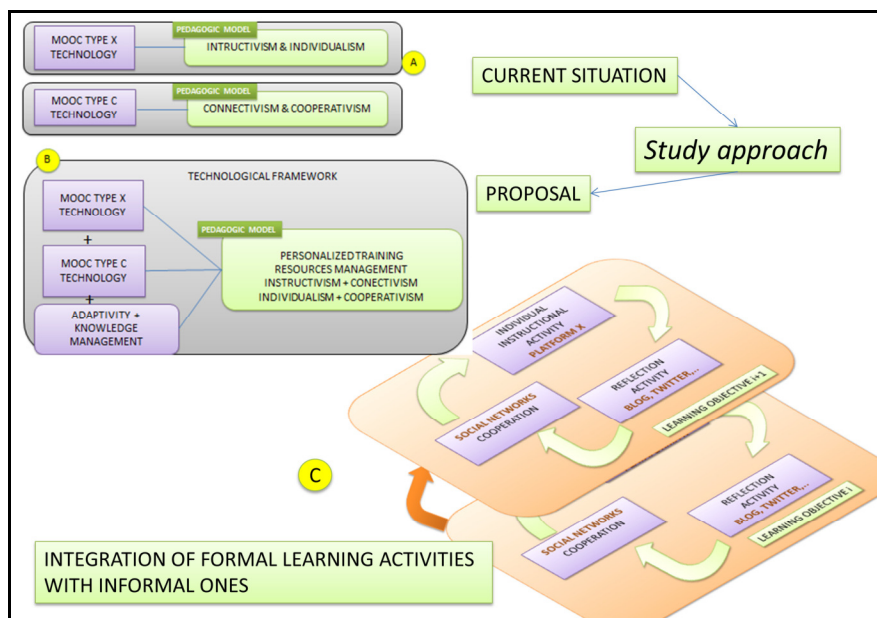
MOOC TYPE X TECHNOLOGY

PEDAGOGIC MODEL

INTRUCTIVISM & INDIVIDUALISM

A

MOOC TYPE C TECHNOLOGY

PEDAGOGIC MODEL

CONNECTIVISM & COOPERATIVISM

CURRENT SITUATION

Study approach

PROPOSAL

B

TECHNOLOGICAL FRAMEWORK

MOOC TYPE X TECHNOLOGY

+

MOOC TYPE C TECHNOLOGY

+

ADAPTIVITY + KNOWLEDGE MANAGEMENT

PEDAGOGIC MODEL

PERSONALIZED TRAINING RESOURCES MANAGEMENT INSTRUCTIVISM + CONECTIVISM INDIVIDUALISM + COOPERATIVISM

INDIVIDUAL INSTRUCTIONAL ACTIVITY PLATFORM X

REFLECTION ACTIVITY BLOG, TWITTER,...

SOCIAL NETWORKS COOPERATION

LEARNING OBJECTIVE i+1

C

REFLECTION ACTIVITY BLOG, TWITTER,...

SOCIAL NETWORKS COOPERATION

LEARNING OBJECTIVE i

INTEGRATION OF FORMAL LEARNING ACTIVITIES WITH INFORMAL ONES